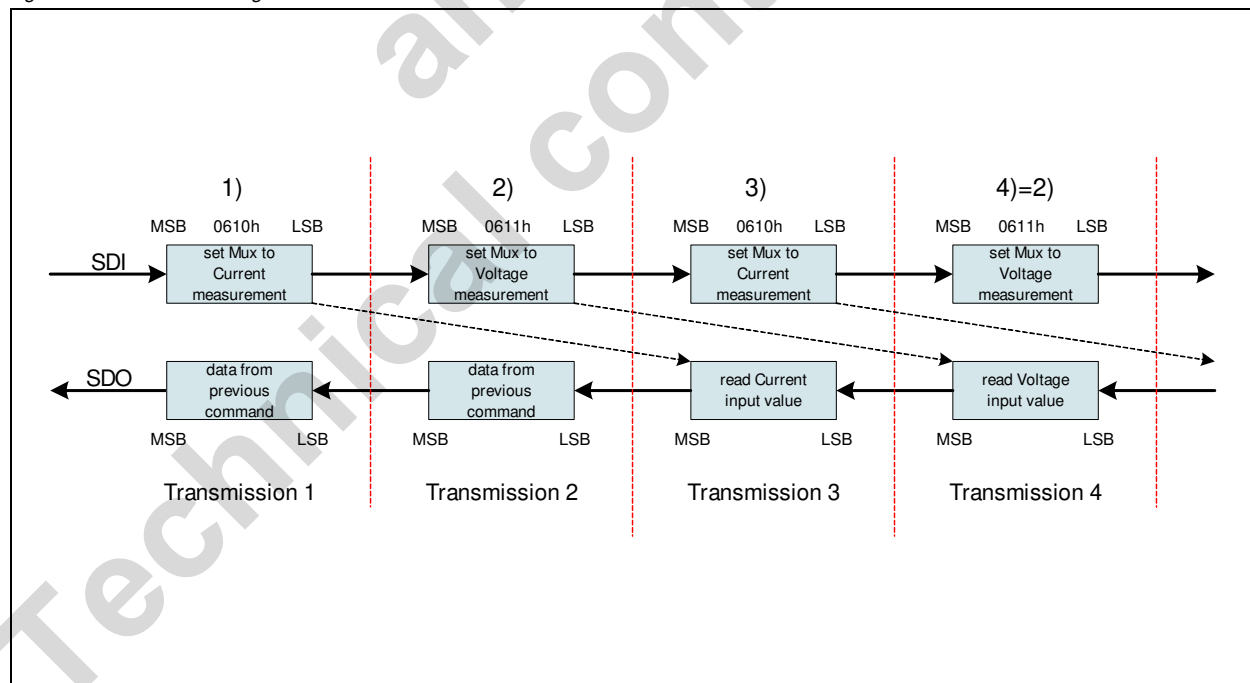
1)

MSB 0610h LSB

SDI

set Mux to Current measurement

2)

MSB 0611h LSB

set Mux to Voltage measurement

3)

MSB 0610h LSB

set Mux to Current measurement

4)=2)

MSB 0611h LSB

set Mux to Voltage measurement

SDO

data from previous command

MSB LSB

data from previous command

MSB LSB

read Current input value

MSB LSB

read Voltage input value

MSB LSB

Transmission 1

Transmission 2

Transmission 3

Transmission 4

Technical con